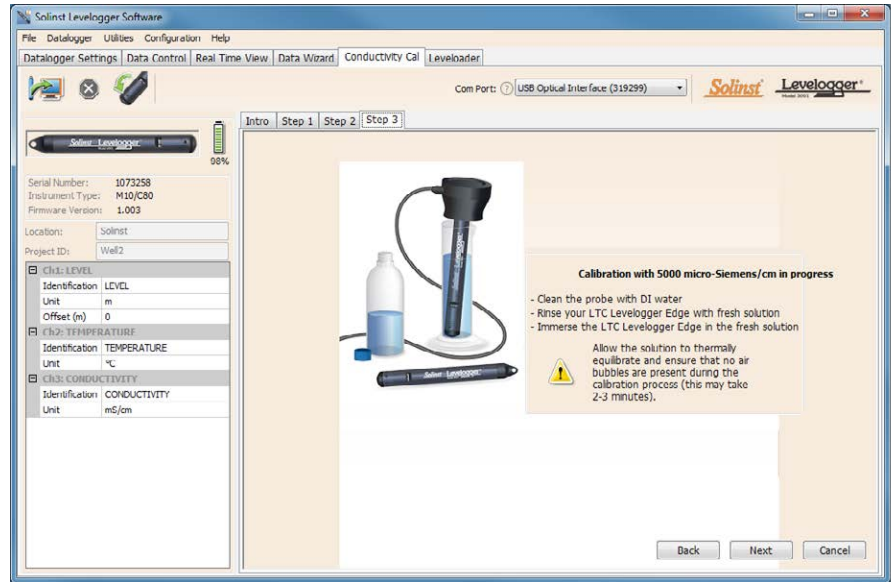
Solinst Levelogger Software

File Datalogger Utilities Configuration Help

Datalogger Settings | Data Control | Real Time View | Data Wizard | Conductivity Cal | Leveloader

Com Port: USB Optical Interface (319299)

Solinst Levelogger

Solinst Levelogger

98%

Serial Number: 1073258
Instrument Type: M10/C80
Firmware Version: 1.003

Location: Solinst
Project ID: Well2

| Ch1: LEVEL | |
|---|---|
| Identification | LEVEL |
| Unit | m |
| Offset (m) | 0 |
| Ch2: TEMPERATURE | |
| Identification | TEMPERATURE |
| Unit | °C |
| Ch3: CONDUCTIVITY | |
| Identification | CONDUCTIVITY |
| Unit | mS/cm |

Intro | Step 1 | Step 2 | Step 3

Calibration with 5000 micro-Siemens/cm in progress

- Clean the probe with DI water
- Rinse your LTC Levelogger Edge with fresh solution
- Immerse the LTC Levelogger Edge in the fresh solution

Allow the solution to thermally equilibrate and ensure that no air bubbles are present during the calibration process (this may take 2-3 minutes).

Back Next Cancel